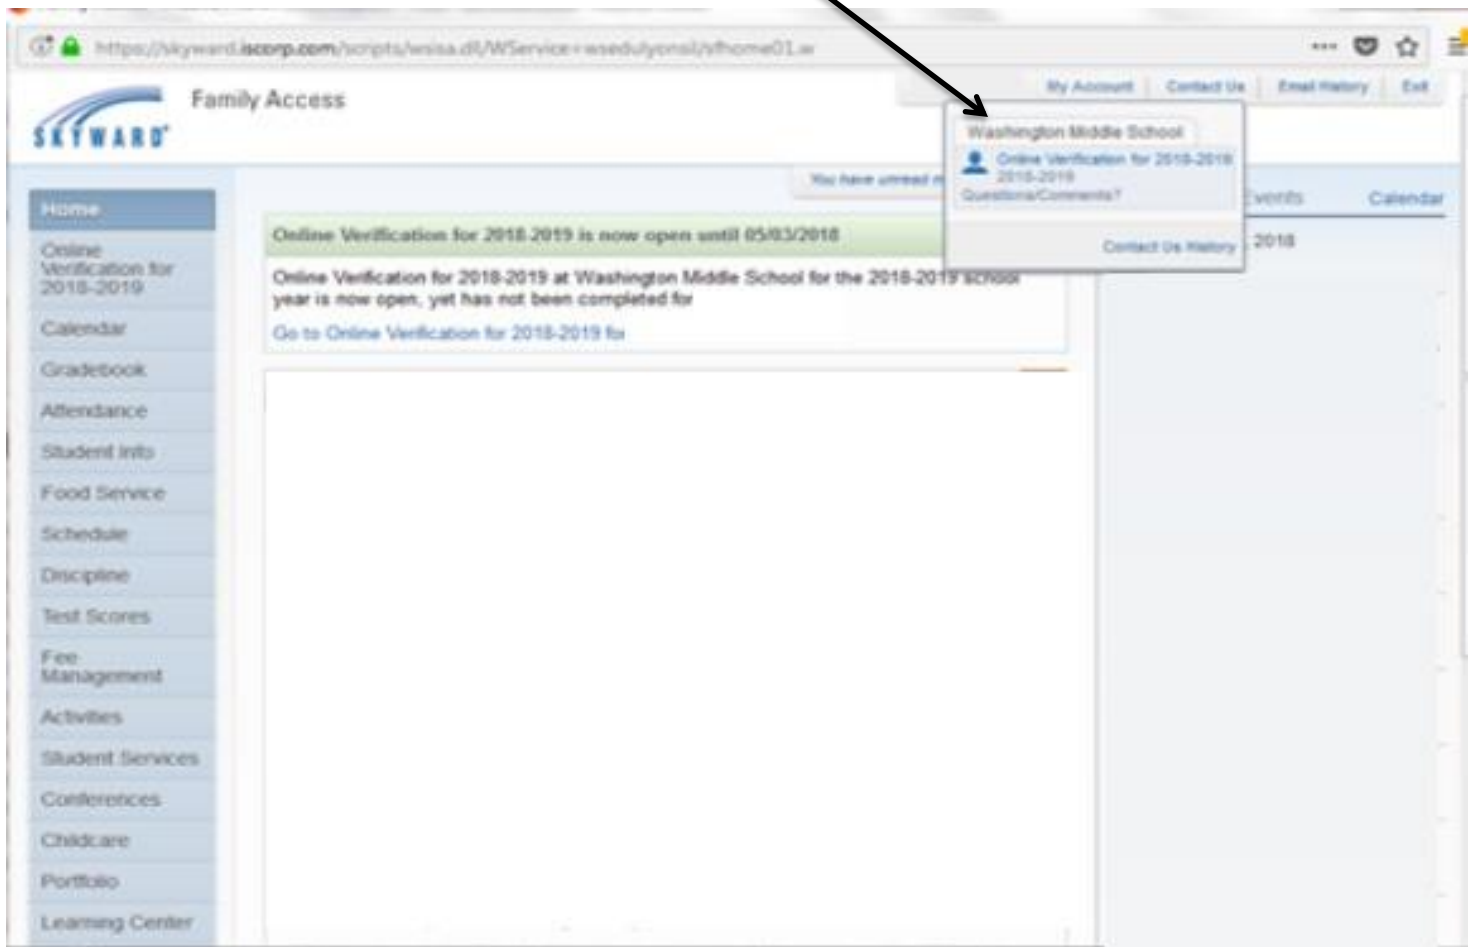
https://skyward.iscorp.com/scripts/wsisa.dll/WService=wseduiyonsil/sfhome01.w

SKYWARD

Family Access

My Account | Contact Us | Email History | Exit

Washington Middle School

Online Verification for 2018-2019 2018-2019

Questions/Comments?

Contact Us History

You have unread m

Events

Calendar

2018

Home

Online Verification for 2018-2019

Calendar

Gradebook

Attendance

Student Info

Food Service

Schedule

Discipline

Test Scores

Fee Management

Activities

Student Services

Conferences

Childcare

Portfolio

Learning Center

Online Verification for 2018-2019 is now open until 05/03/2018

Online Verification for 2018-2019 at Washington Middle School for the 2018-2019 school year is now open, yet has not been completed for

Go to Online Verification for 2018-2019 for